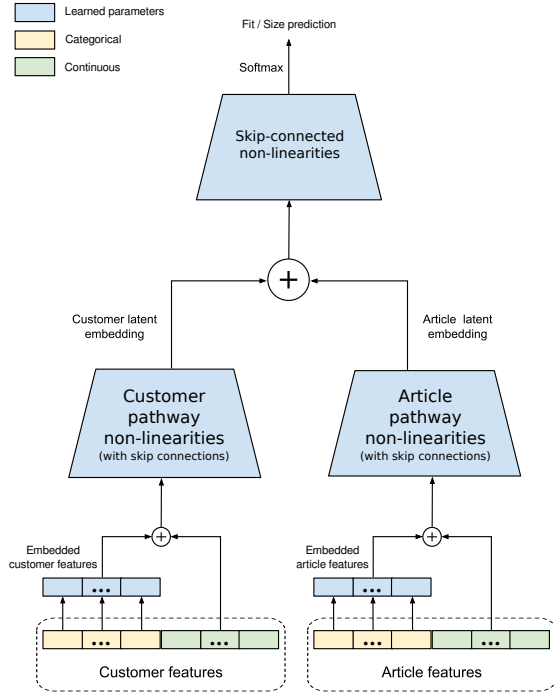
Learned parameters

Categorical

Continuous

Fit / Size prediction

Softmax

Skip-connected non-linearities

+

Customer latent embedding

Article latent embedding

Customer pathway non-linearities (with skip connections)

Article pathway non-linearities (with skip connections)

+

+

Embedded customer features

Embedded article features

•••

•••

•••

•••

•••

•••

Customer features

Article features